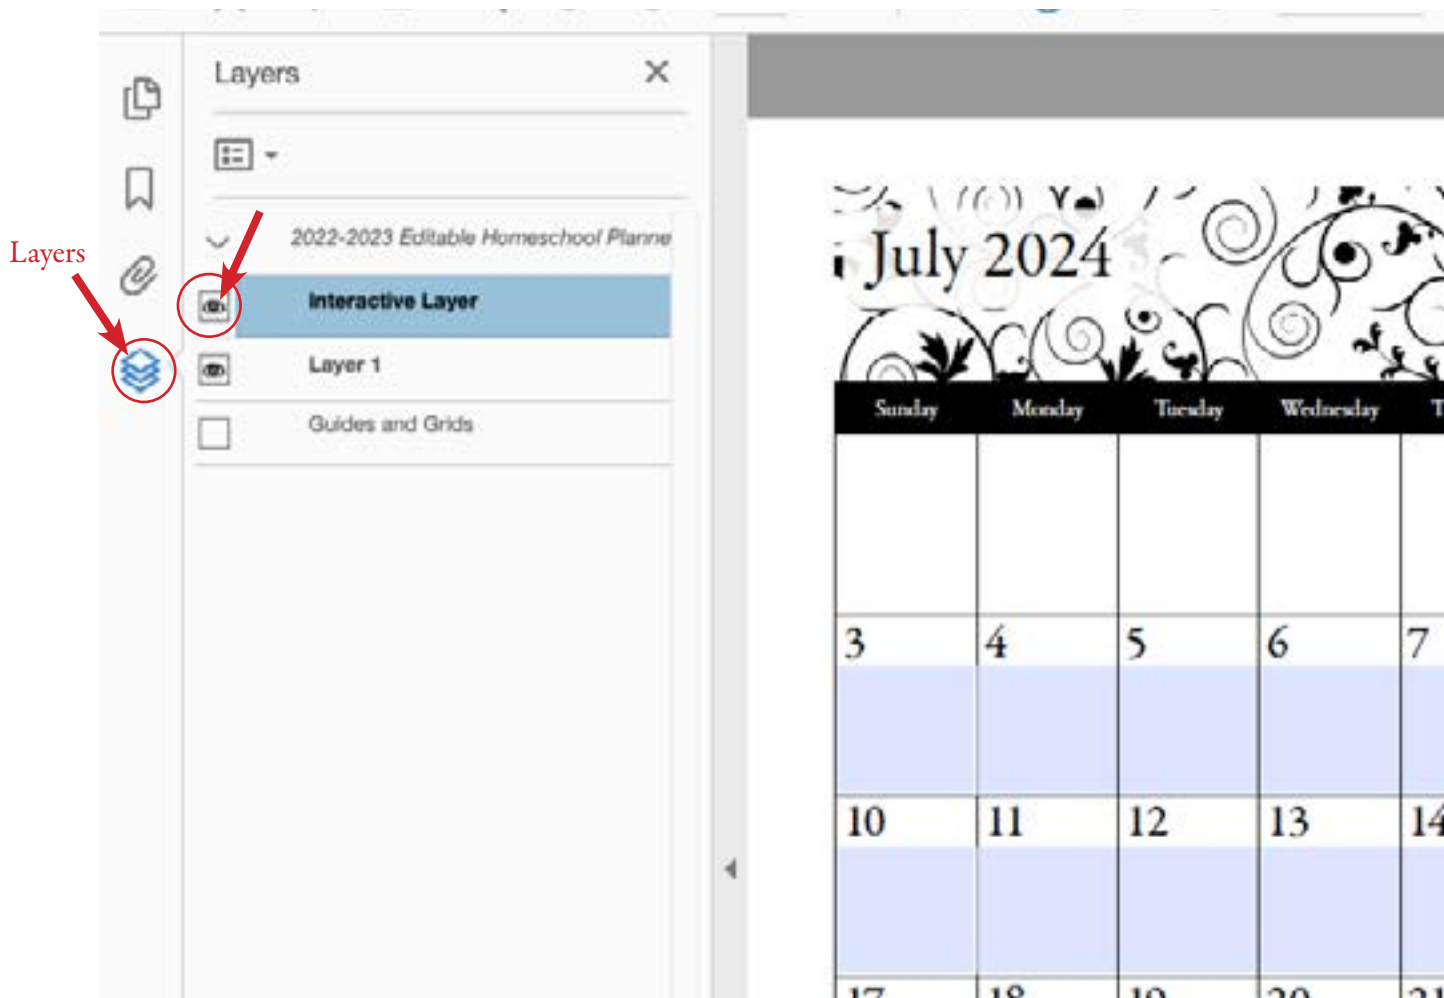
Layers

Layers

2022-2023 Editable Homeschool Planne

Interactive Layer

Layer 1

Guides and Grids

July 2024

| Sunday | Monday | Tuesday | Wednesday | T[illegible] |
|---|---|---|---|---|
| | | | | |
| 3 | 4 | 5 | 6 | 7 |
| 10 | 11 | 12 | 13 | 14 |
| 17 | 18 | 19 | 20 | 21 |